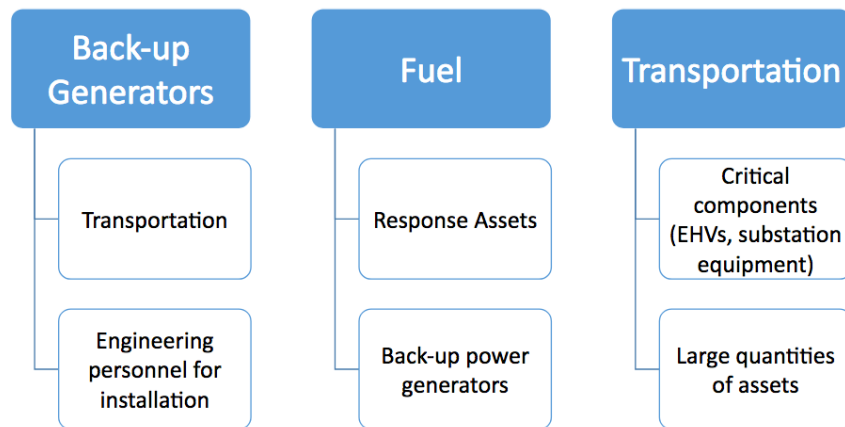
Back-up Generators

Transportation

Engineering personnel for installation

Fuel

Response Assets

Back-up power generators

Transportation

Critical components (EHVs, substation equipment)

Large quantities of assets